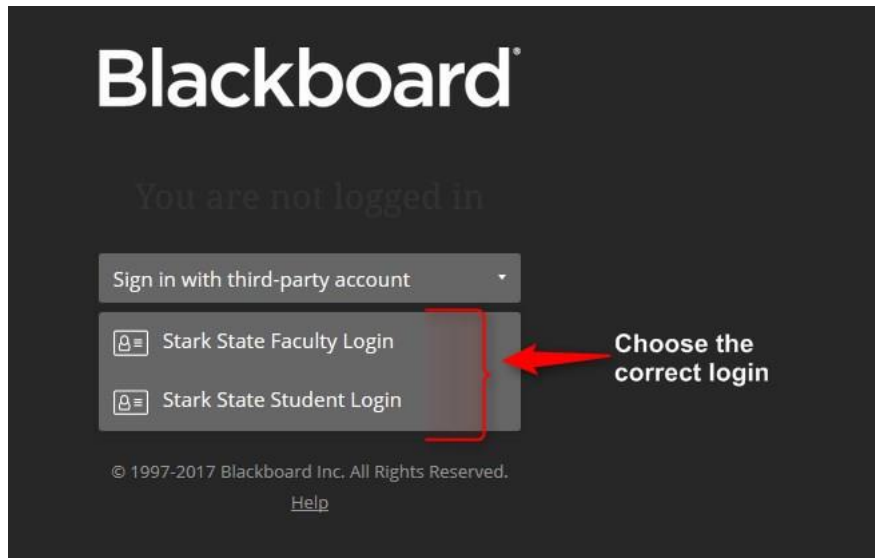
Blackboard

You are not logged in

Sign in with third-party account

Stark State Faculty Login

Stark State Student Login

Choose the correct login

© 1997-2017 Blackboard Inc. All Rights Reserved.

Help